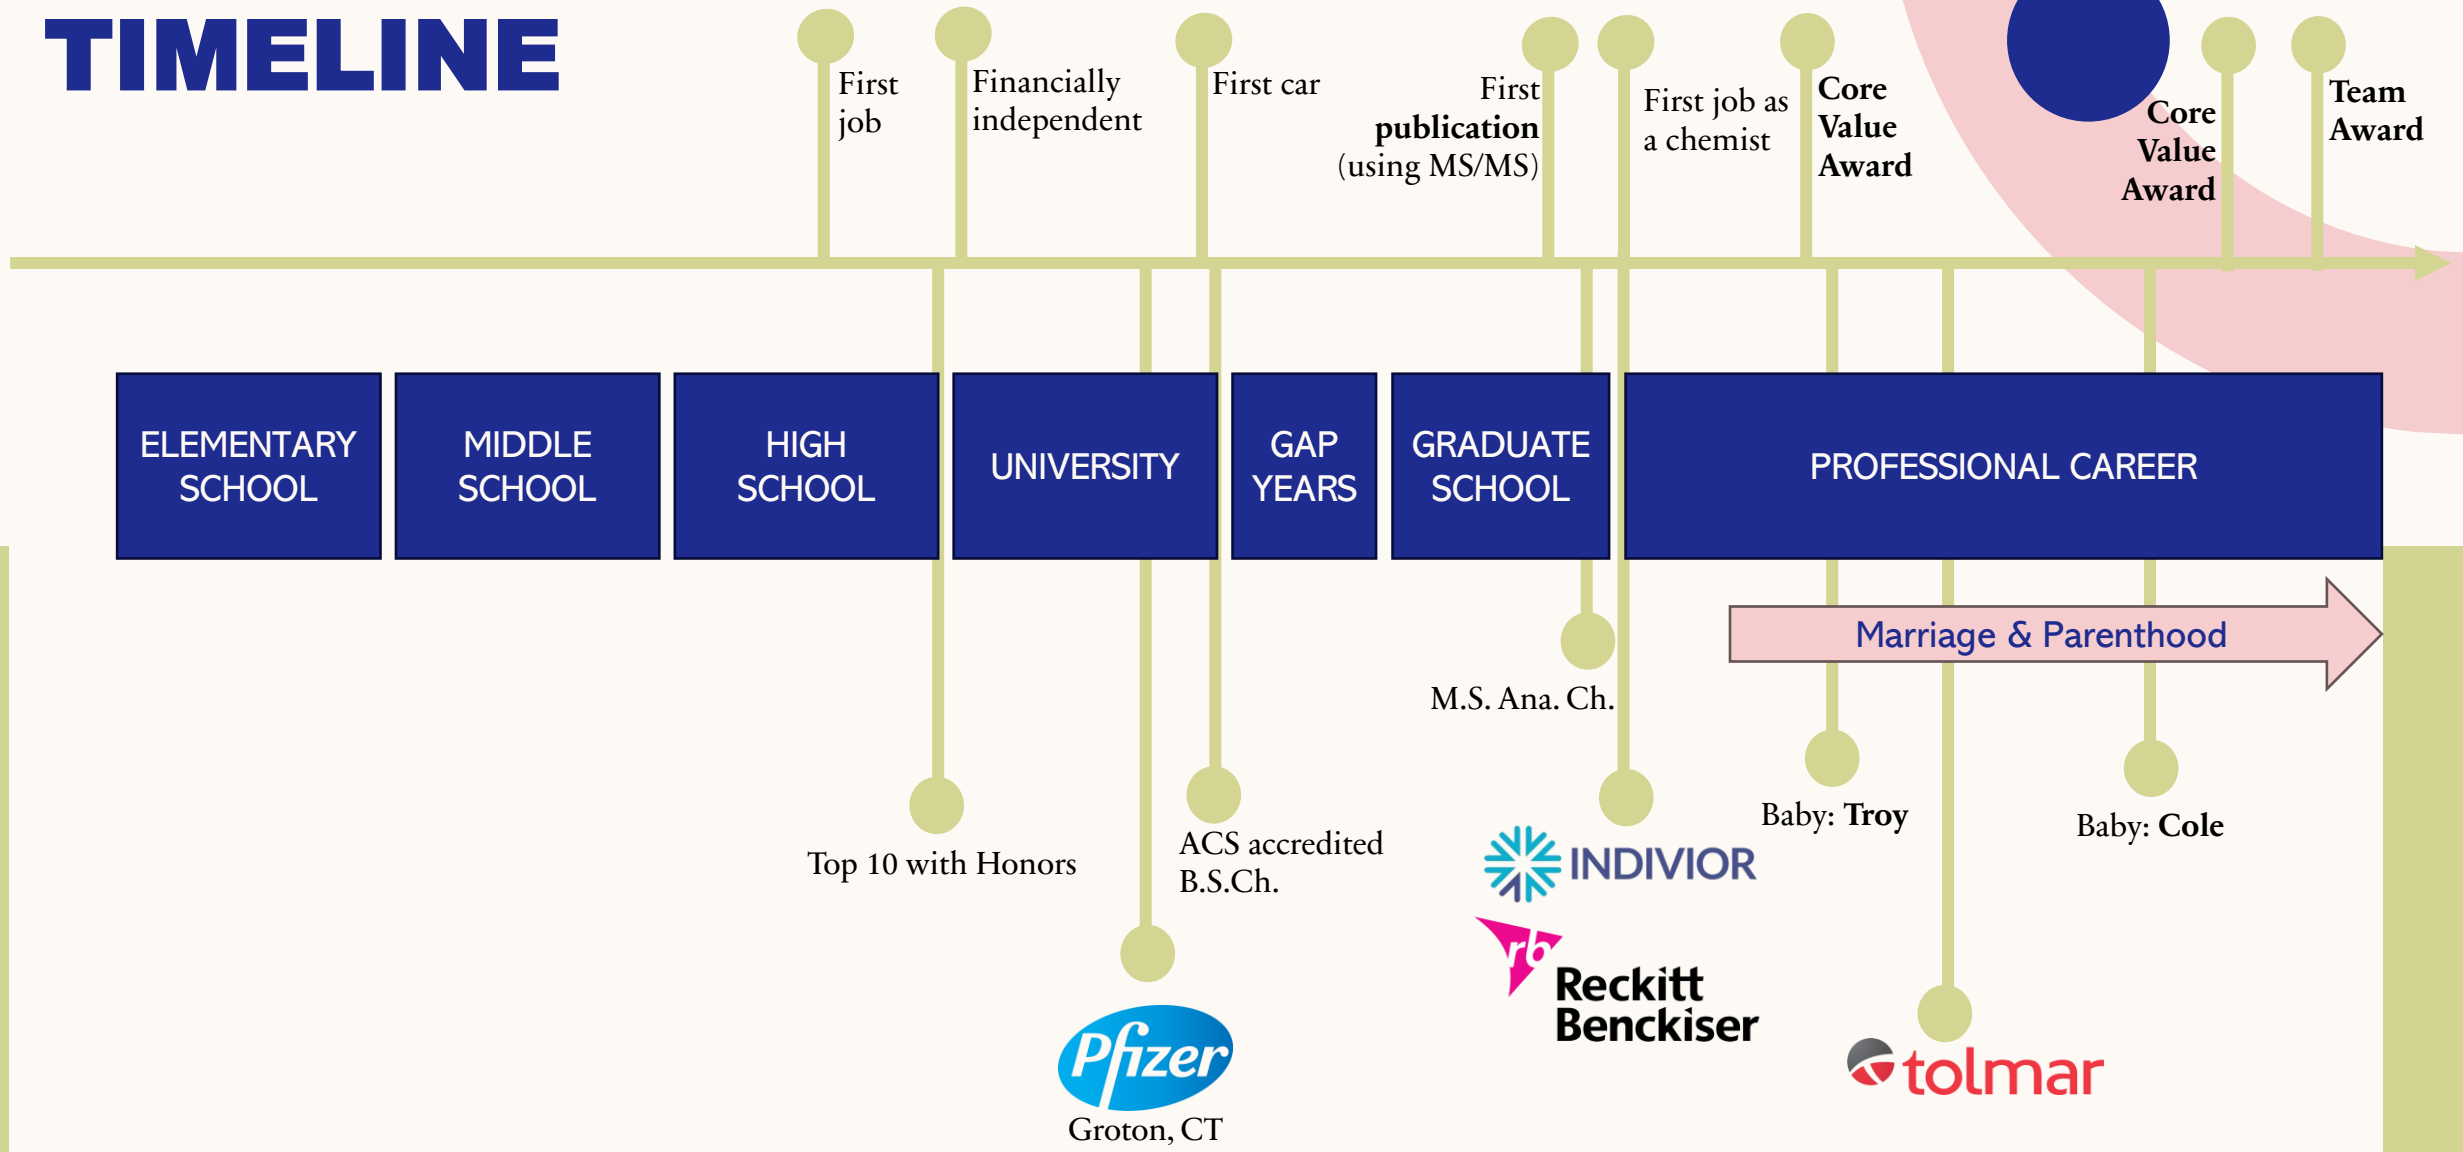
TIMELINE

First job

Financially independent

First car

First **publication** (using MS/MS)

First job as a chemist

**Core Value Award**

**Core Value Award**

**Team Award**

ELEMENTARY SCHOOL

MIDDLE SCHOOL

HIGH SCHOOL

UNIVERSITY

GAP YEARS

GRADUATE SCHOOL

PROFESSIONAL CAREER

Marriage & Parenthood

M.S. Ana. Ch.

Baby: **Troy**

Baby: **Cole**

Top 10 with Honors

ACS accredited B.S.Ch.

INDIVIOR

rb Reckitt Benckiser

Pfizer

Groton, CT

tolmar